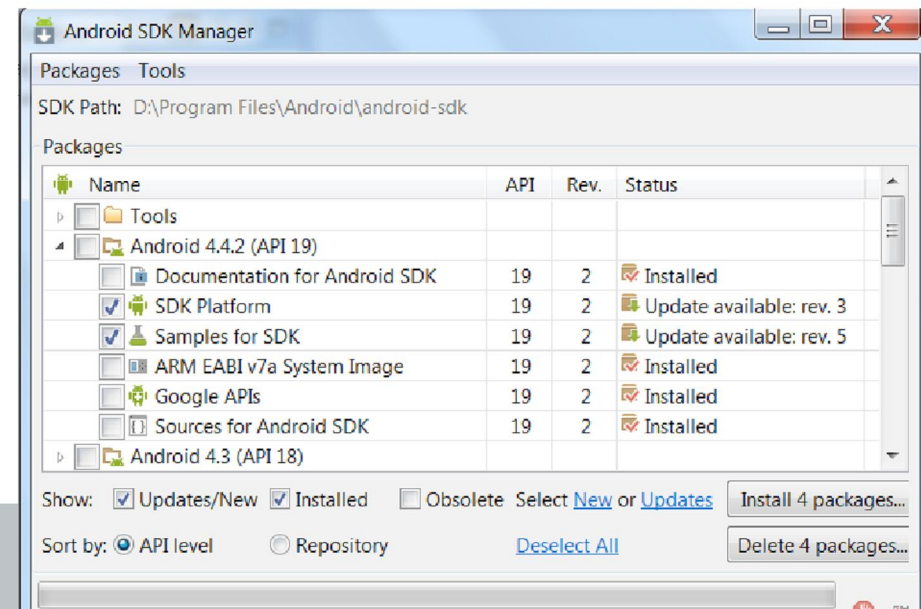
Android SDK Manager

Packages Tools

SDK Path: D:\Program Files\Android\android-sdk

Packages

| Name | API | Rev. | Status |
|---|---|---|---|
| Tools | | | |
| Android 4.4.2 (API 19) | | | |
| Documentation for Android SDK | 19 | 2 | Installed |
| SDK Platform | 19 | 2 | Update available: rev. 3 |
| Samples for SDK | 19 | 2 | Update available: rev. 5 |
| ARM EABI v7a System Image | 19 | 2 | Installed |
| Google APIs | 19 | 2 | Installed |
| Sources for Android SDK | 19 | 2 | Installed |
| Android 4.3 (API 18) | | | |

Show: Updates/New Installed Obsolete Select New or Updates Install 4 packages...

Sort by: API level Repository Deselect All Delete 4 packages...